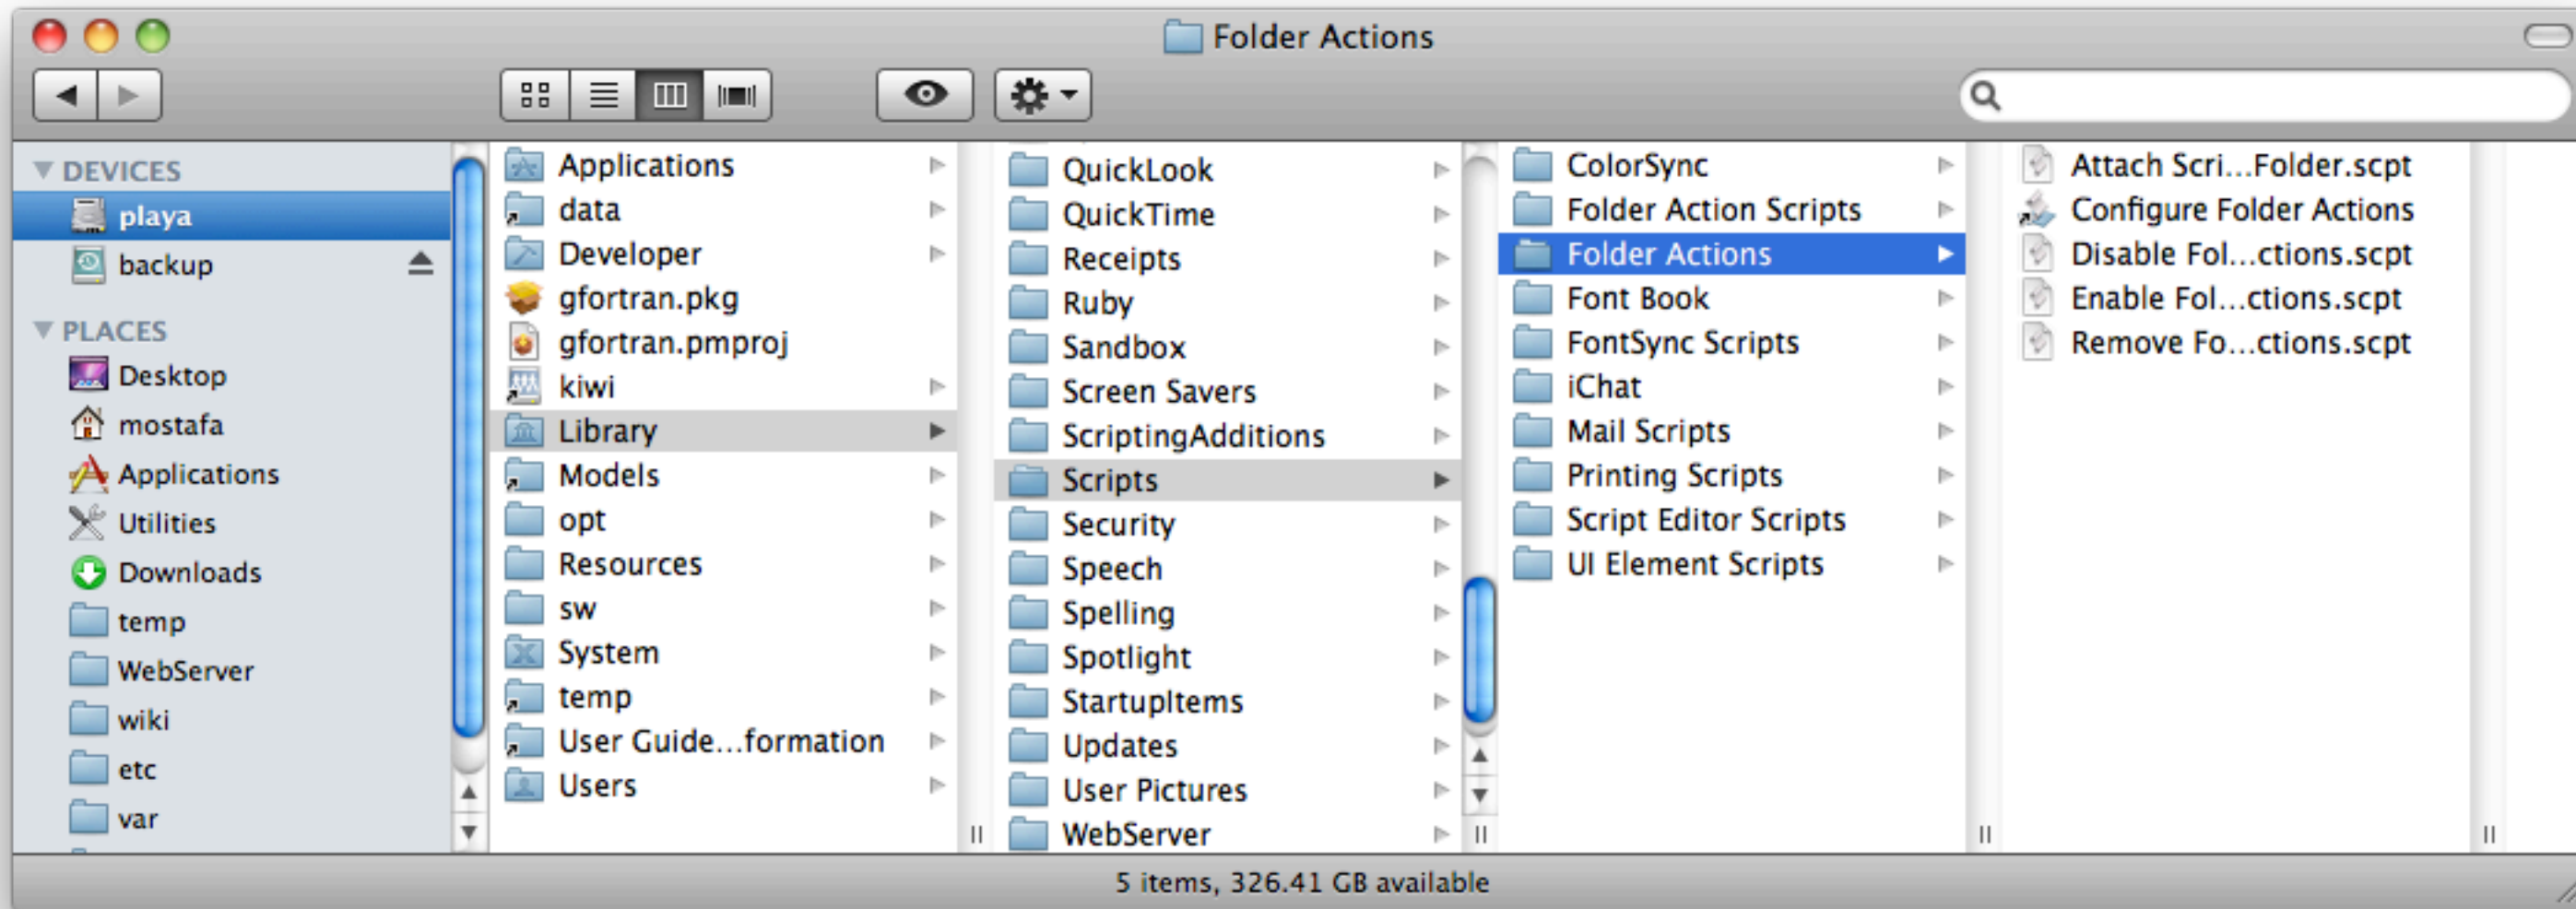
Folder Actions

DEVICES
playa
backup

PLACES
Desktop
mostafa
Applications
Utilities
Downloads
temp
WebServer
wiki
etc
var

Applications
data
Developer
gfortran.pkg
gfortran.pmproj
kiwi
Library
Models
opt
Resources
sw
System
temp
User Guide…formation
Users

QuickLook
QuickTime
Receipts
Ruby
Sandbox
Screen Savers
ScriptingAdditions
Scripts
Security
Speech
Spelling
Spotlight
StartupItems
Updates
User Pictures
WebServer

ColorSync
Folder Action Scripts
Folder Actions
Font Book
FontSync Scripts
iChat
Mail Scripts
Printing Scripts
Script Editor Scripts
UI Element Scripts

Attach Scri…Folder.scpt
Configure Folder Actions
Disable Fol…ctions.scpt
Enable Fol…ctions.scpt
Remove Fo…ctions.scpt

5 items, 326.41 GB available